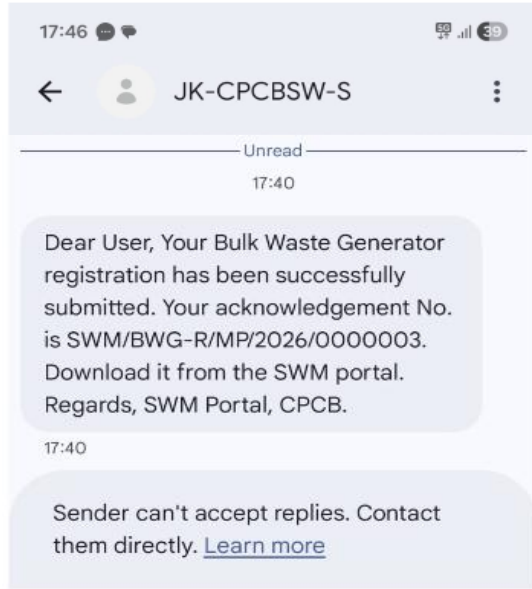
17:46

5G 39

JK-CPCBSW-S

Unread

17:40

Dear User, Your Bulk Waste Generator registration has been successfully submitted. Your acknowledgement No. is SWM/BWG-R/MP/2026/0000003. Download it from the SWM portal. Regards, SWM Portal, CPCB.

17:40

Sender can't accept replies. Contact them directly. Learn more